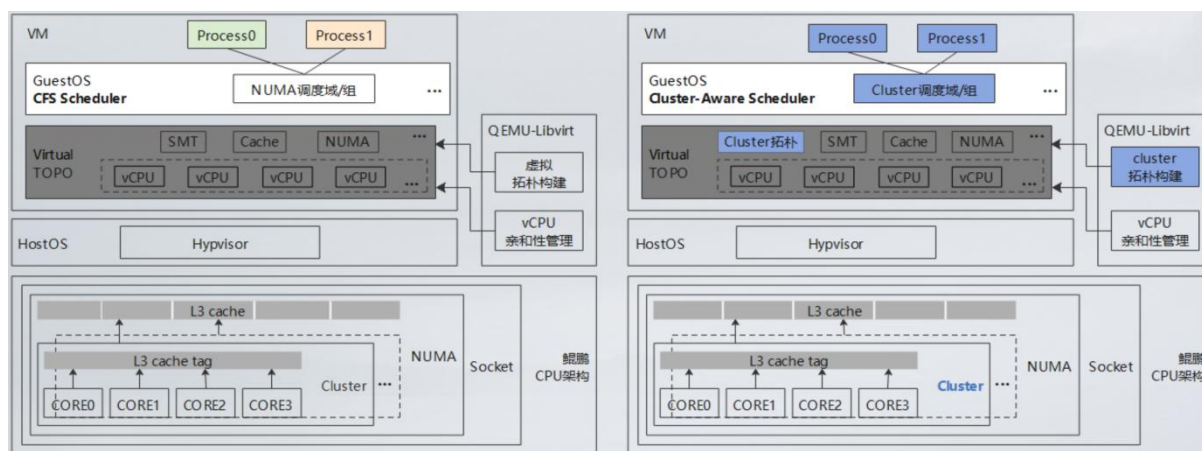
VM

Process0 Process1

GuestOS
CFS Scheduler

NUMA调度域/组 ...

QEMU-Libvirt

Virtual TOPO

SMT Cache NUMA ...

vCPU vCPU vCPU vCPU ...

虚拟拓朴构建

vCPU亲和性管理

HostOS

Hypvisor

L3 cache

L3 cache tag

Cluster ...

CORE0 CORE1 CORE2 CORE3

NUMA

Socket

鲲鹏CPU架构

VM

Process0 Process1

GuestOS
Cluster-Aware Scheduler

Cluster调度域/组 ...

QEMU-Libvirt

Virtual TOPO

Cluster拓朴 SMT Cache NUMA ...

vCPU vCPU vCPU vCPU ...

cluster拓朴构建

vCPU亲和性管理

HostOS

Hypvisor

L3 cache

L3 cache tag

Cluster ...

CORE0 CORE1 CORE2 CORE3

NUMA

Socket

鲲鹏CPU架构